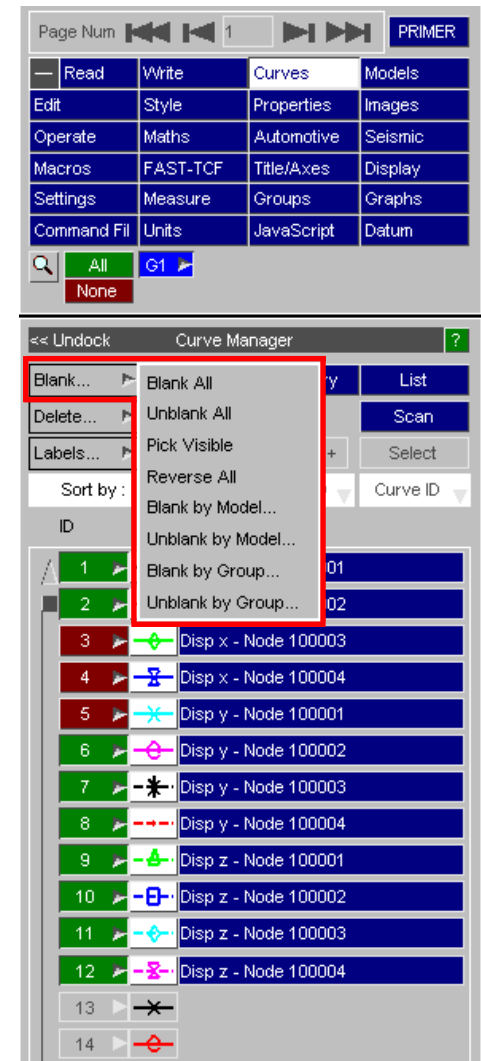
Page Num 1 PRIMER

| — Read | Write | Curves | Models |
|---|---|---|---|
| Edit | Style | Properties | Images |
| Operate | Maths | Automotive | Seismic |
| Macros | FAST-TCF | Title/Axes | Display |
| Settings | Measure | Groups | Graphs |
| Command Fil | Units | JavaScript | Datum |

All G1
None

<< Undock Curve Manager ?

Blank... Blank All y List
Delete... Unblank All Scan
Labels... Pick Visible + Select
Sort by : Reverse All Curve ID
ID Blank by Model...
Unblank by Model...
Blank by Group...
Unblank by Group...

1 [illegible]01
2 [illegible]02
3 Disp x - Node 100003
4 Disp x - Node 100004
5 Disp y - Node 100001
6 Disp y - Node 100002
7 Disp y - Node 100003
8 Disp y - Node 100004
9 Disp z - Node 100001
10 Disp z - Node 100002
11 Disp z - Node 100003
12 Disp z - Node 100004
13
14